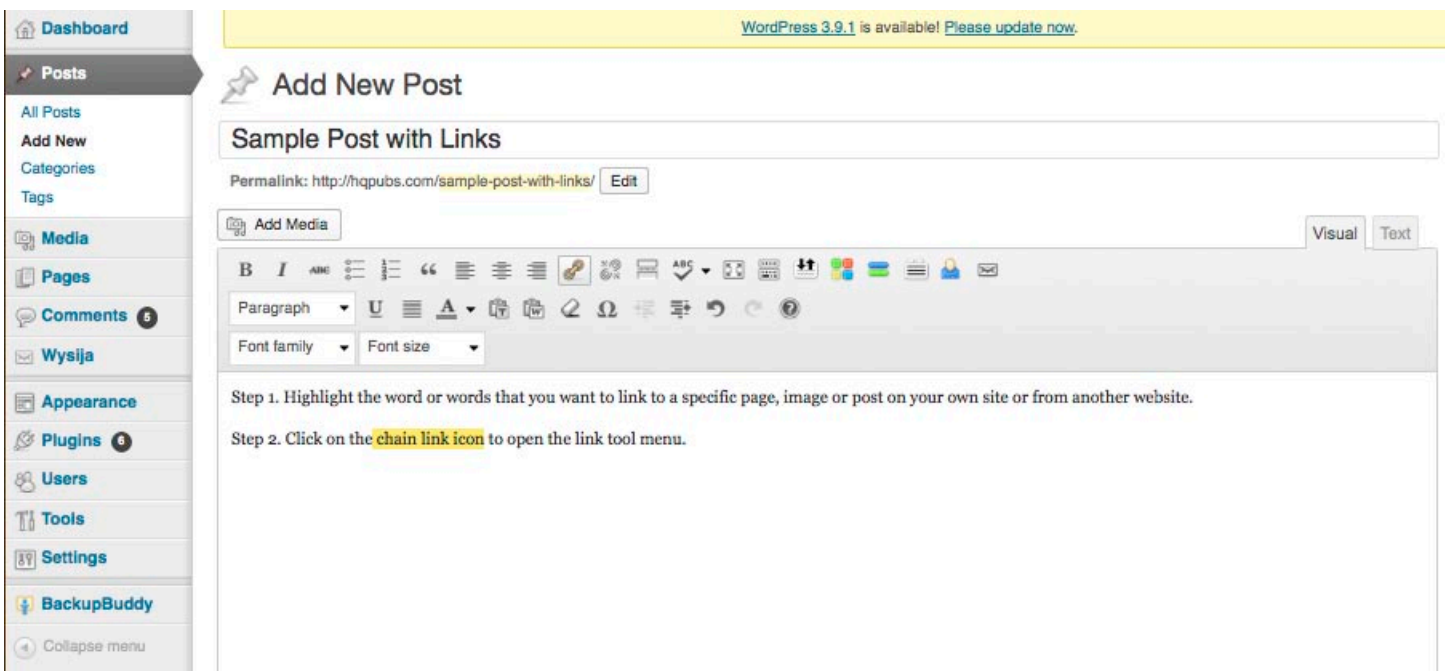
Dashboard
Posts
All Posts
Add New
Categories
Tags
Media
Pages
Comments 5
Wysija
Appearance
Plugins 6
Users
Tools
Settings
BackupBuddy
Collapse menu

WordPress 3.9.1 is available! Please update now.

Add New Post

Sample Post with Links

Permalink: http://hqpubs.com/sample-post-with-links/ Edit

Add Media

Visual Text

Paragraph

Font family Font size

Step 1. Highlight the word or words that you want to link to a specific page, image or post on your own site or from another website.

Step 2. Click on the chain link icon to open the link tool menu.